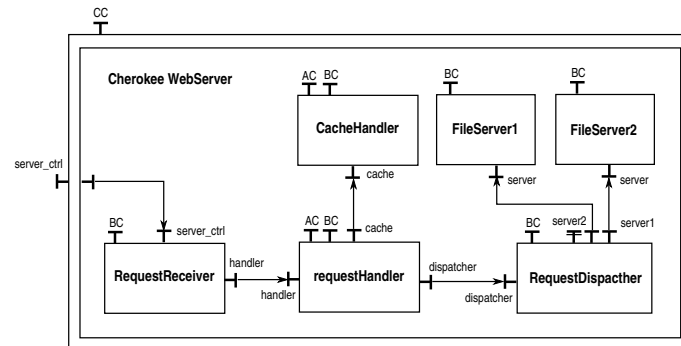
CC

Cherokee WebServer

AC BC

CacheHandler

BC

FileServer1

BC

FileServer2

server_ctrl

cache

server

server

BC

server_ctrl

AC BC

cache

BC

server2

server1

RequestReceiver

handler

handler

requestHandler

dispatcher

dispatcher

RequestDispacther